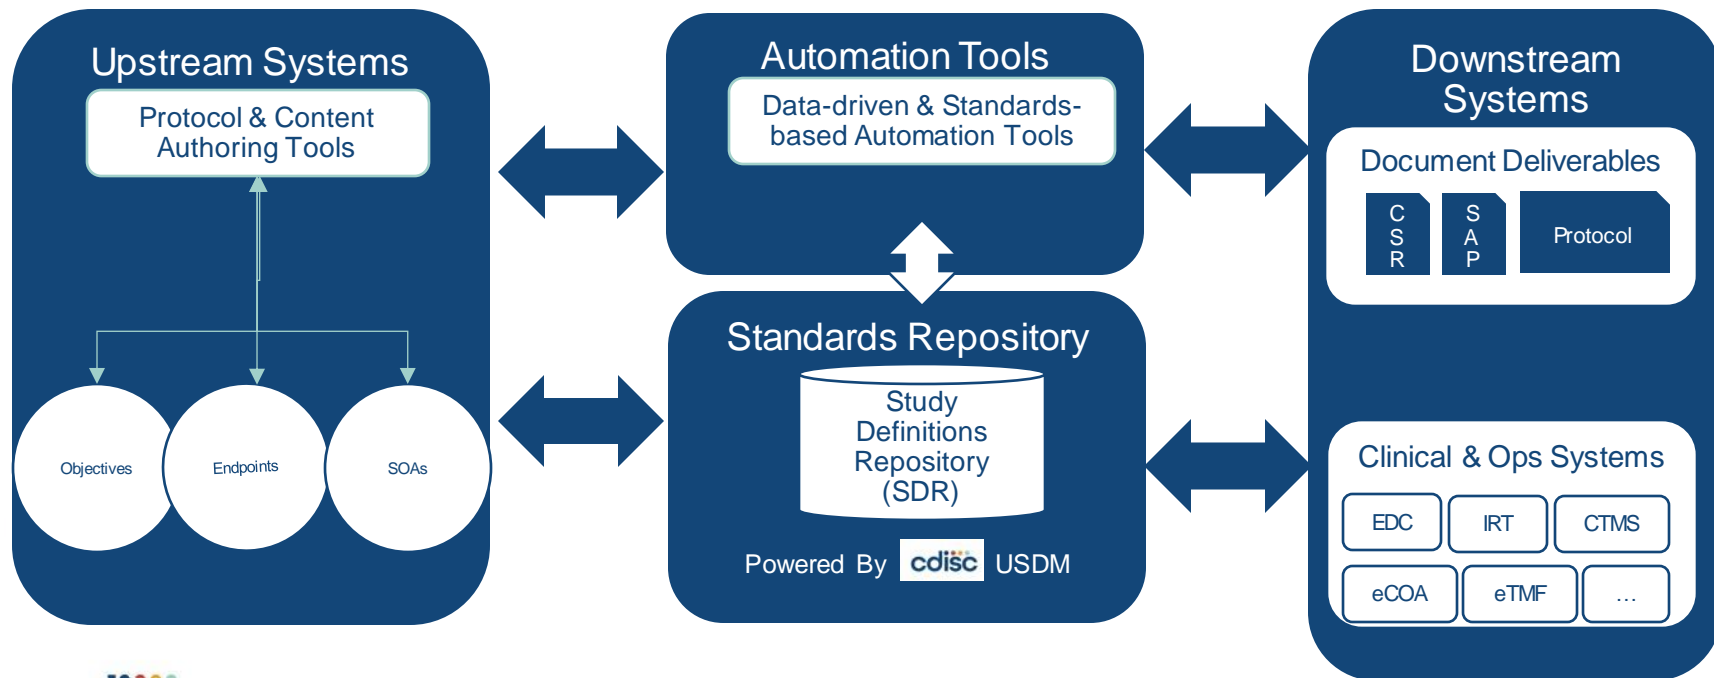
Upstream Systems

Protocol & Content Authoring Tools

Objectives

Endpoints

SOAs

Automation Tools

Data-driven & Standards-based Automation Tools

Standards Repository

Study Definitions Repository (SDR)

Powered By cdisc USDM

Downstream Systems

Document Deliverables

C S R

S A P

Protocol

Clinical & Ops Systems

| EDC | IRT | CTMS |
|---|---|---|
| eCOA | eTMF | ... |